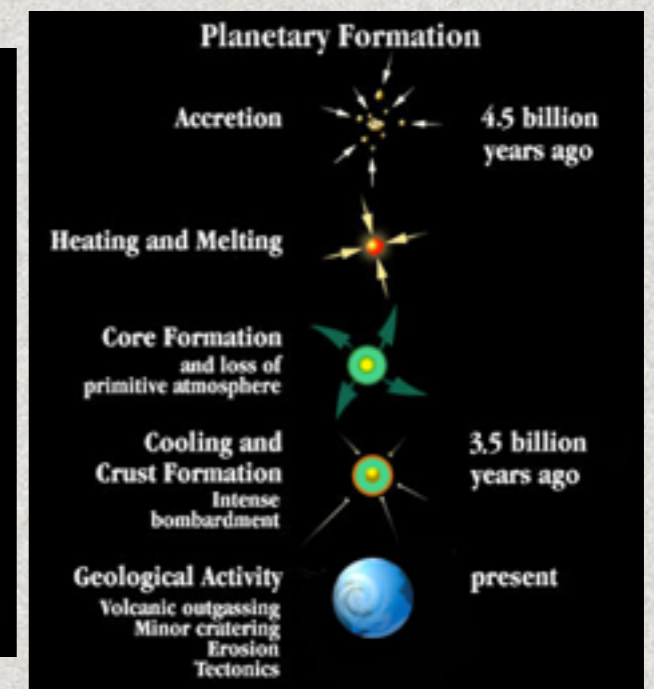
Planetary Formation

Accretion

4.5 billion years ago

Heating and Melting

Core Formation
and loss of primitive atmosphere

Cooling and Crust Formation
Intense bombardment

3.5 billion years ago

Geological Activity
Volcanic outgassing
Minor cratering
Erosion
Tectonics

present